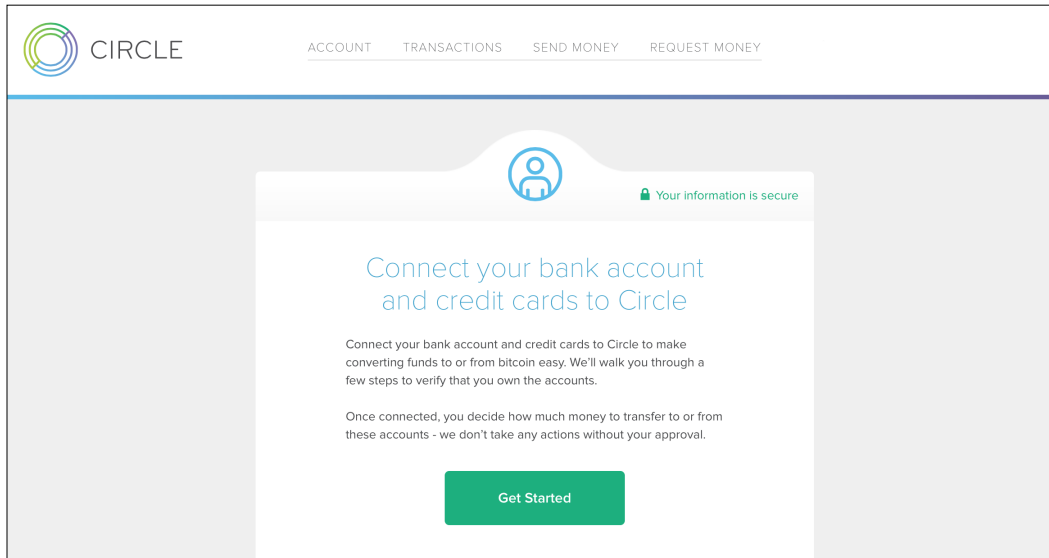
CIRCLE

ACCOUNT TRANSACTIONS SEND MONEY REQUEST MONEY

Your information is secure

Connect your bank account and credit cards to Circle

Connect your bank account and credit cards to Circle to make converting funds to or from bitcoin easy. We'll walk you through a few steps to verify that you own the accounts.

Once connected, you decide how much money to transfer to or from these accounts - we don't take any actions without your approval.

Get Started